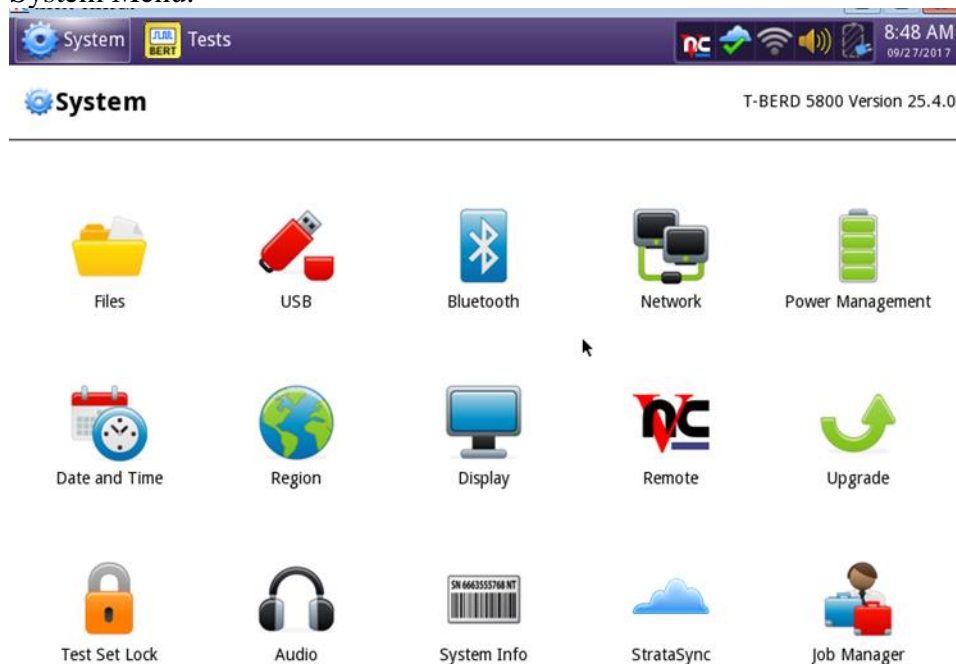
System Menu.

System BERT Tests 8:48 AM 09/27/2017

System T-BERD 5800 Version 25.4.0

Files USB Bluetooth Network Power Management

Date and Time Region Display Remote Upgrade

SN 6663555768 NT

Test Set Lock Audio System Info StrataSync Job Manager